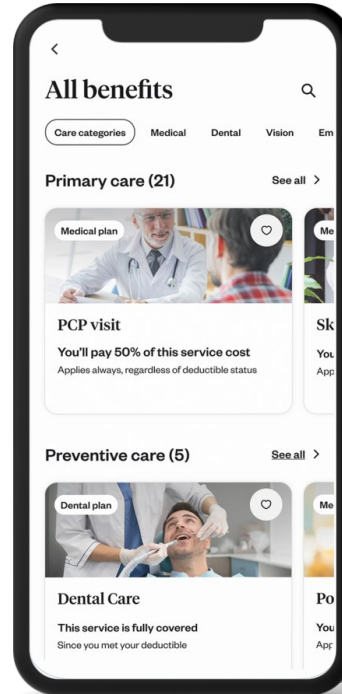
<

All benefits

Care categories Medical Dental Vision Em

Primary care (21) See all >

Medical plan

PCP visit

You'll pay 50% of this service cost

Applies always, regardless of deductible status

Me

Sk

You

App

Preventive care (5) See all >

Dental plan

Dental Care

This service is fully covered

Since you met your deductible

Me

Po

You

App